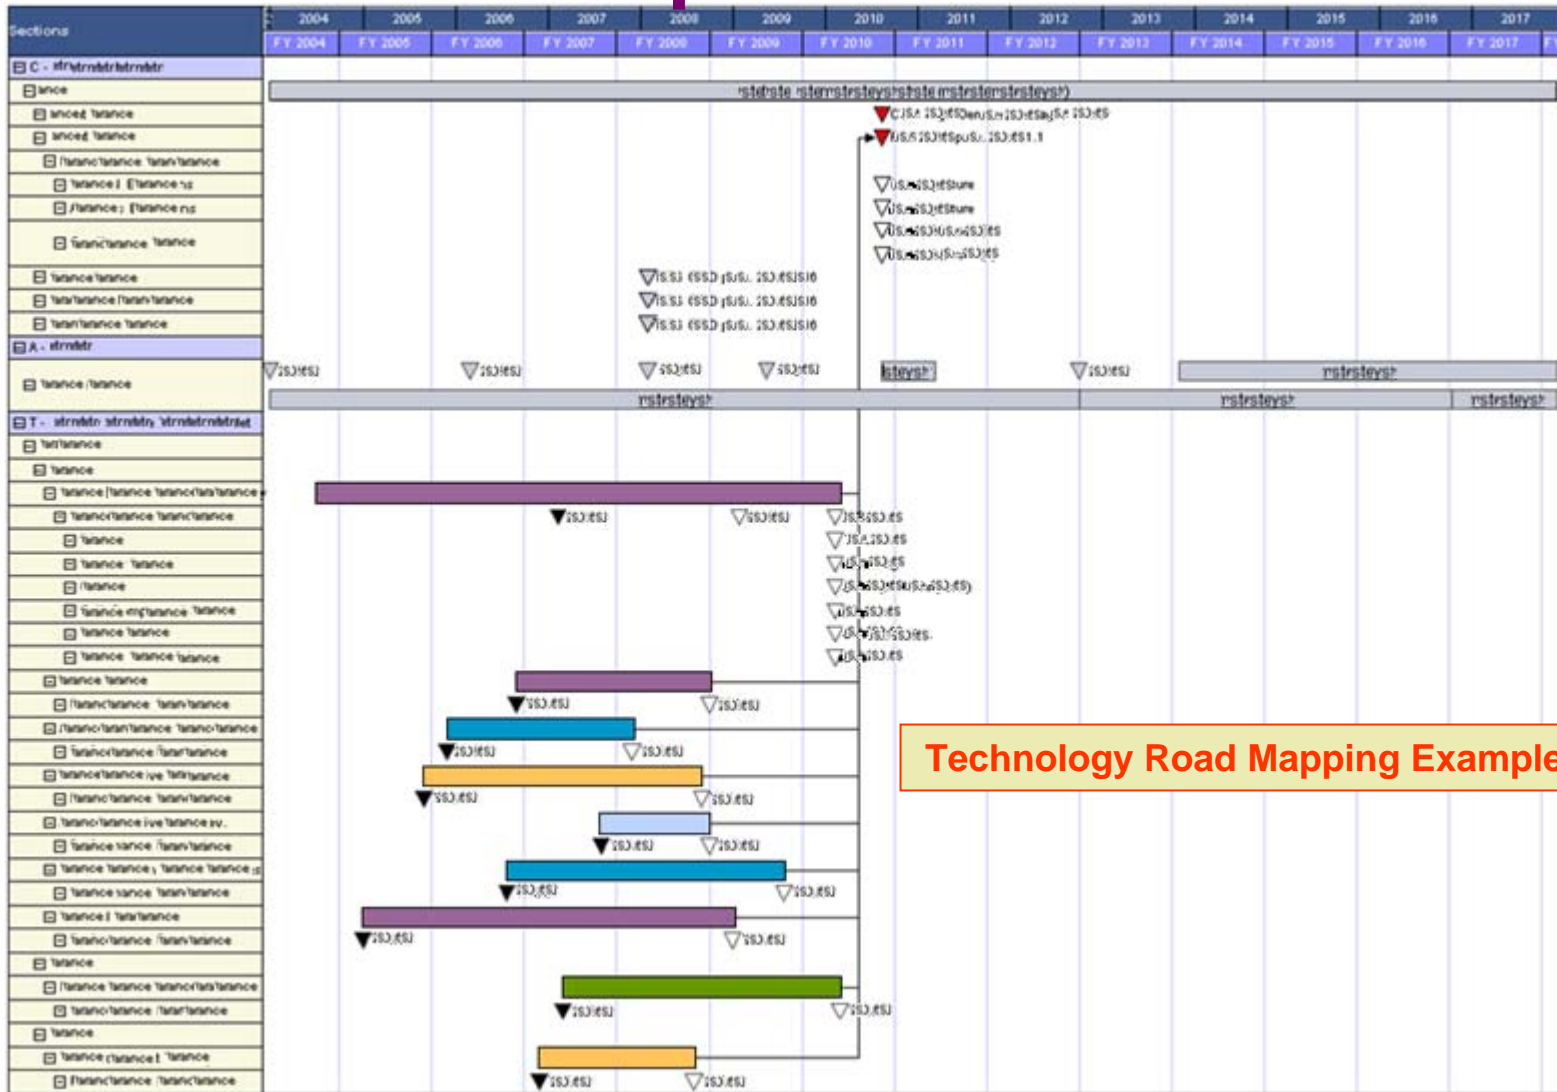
Sections

| 2004 | 2005 | 2006 | 2007 | 2008 | 2009 | 2010 | 2011 | 2012 | 2013 | 2014 | 2015 | 2016 | 2017 |
|---|---|---|---|---|---|---|---|---|---|---|---|---|---|
| FY 2004 | FY 2005 | FY 2006 | FY 2007 | FY 2008 | FY 2009 | FY 2010 | FY 2011 | FY 2012 | FY 2013 | FY 2014 | FY 2015 | FY 2016 | FY 2017 |

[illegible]

Technology Road Mapping Example